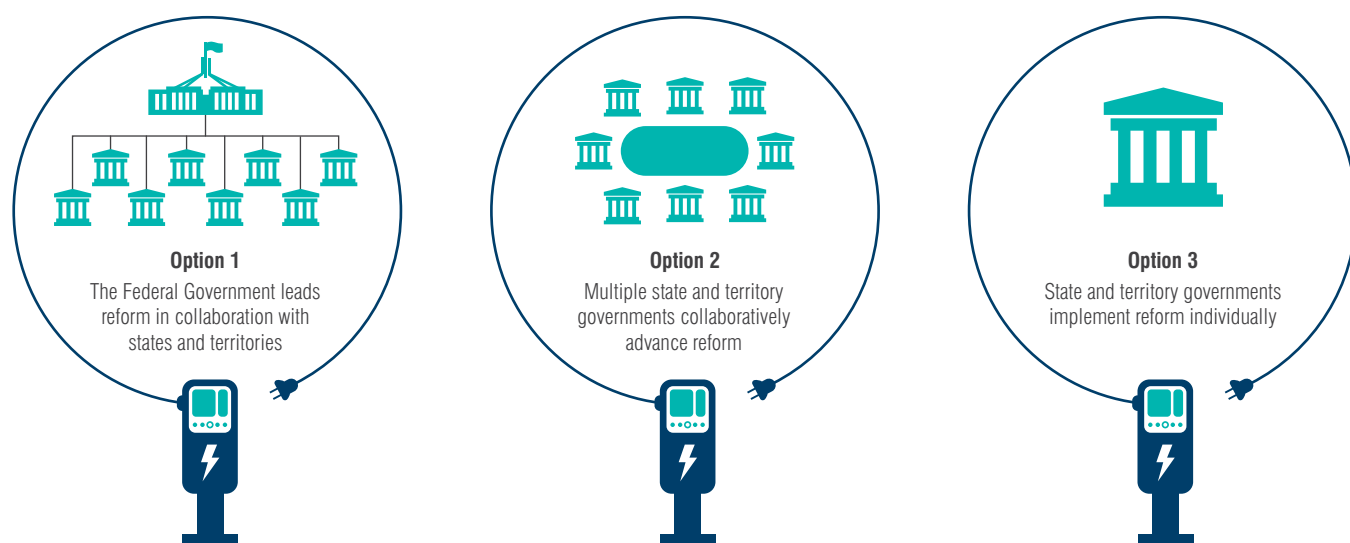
Option 1
The Federal Government leads reform in collaboration with states and territories

Option 2
Multiple state and territory governments collaboratively advance reform

Option 3
State and territory governments implement reform individually